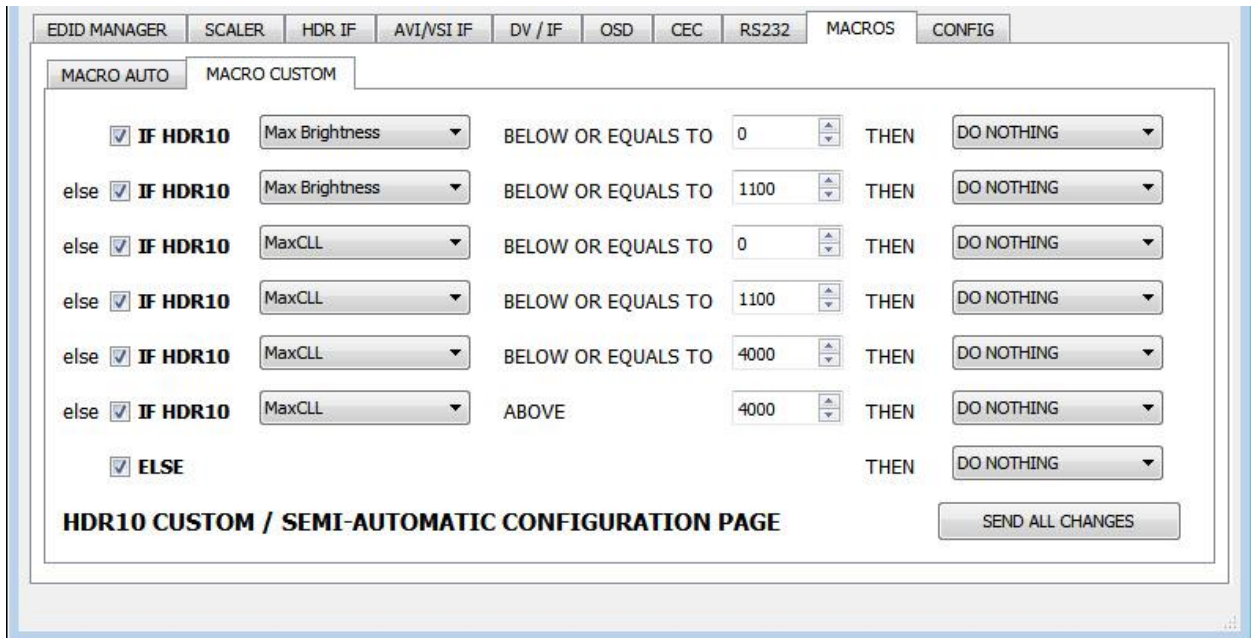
EDID MANAGER | SCALER | HDR IF | AVI/VSI IF | DV / IF | OSD | CEC | RS232 | MACROS | CONFIG

MACRO AUTO | MACRO CUSTOM

IF HDR10 Max Brightness BELOW OR EQUALS TO 0 THEN DO NOTHING

else IF HDR10 Max Brightness BELOW OR EQUALS TO 1100 THEN DO NOTHING

else IF HDR10 MaxCLL BELOW OR EQUALS TO 0 THEN DO NOTHING

else IF HDR10 MaxCLL BELOW OR EQUALS TO 1100 THEN DO NOTHING

else IF HDR10 MaxCLL BELOW OR EQUALS TO 4000 THEN DO NOTHING

else IF HDR10 MaxCLL ABOVE 4000 THEN DO NOTHING

ELSE THEN DO NOTHING

HDR10 CUSTOM / SEMI-AUTOMATIC CONFIGURATION PAGE

SEND ALL CHANGES